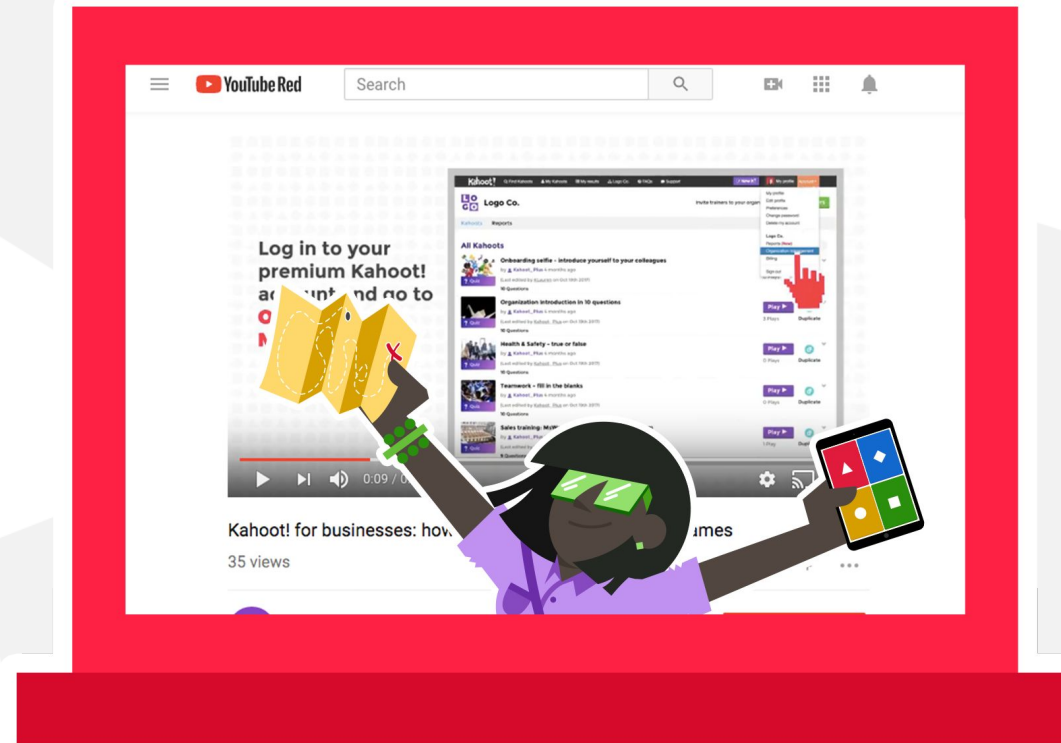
YouTube Red

Search

Log in to your premium Kahoot! ac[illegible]unt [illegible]nd go to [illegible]

Kahoot!

Logo Co.

Kahoots Reports

All Kahoots

Onboarding selfie - introduce yourself to your colleagues

Organization introduction in 10 questions

Play

Duplicate

Health & Safety - true or false

Play

Duplicate

Teamwork - fill in the blanks

Play

Duplicate

Sales training: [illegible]

Play

0:09 / 0

Kahoot! for businesses: hov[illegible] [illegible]umes

35 views